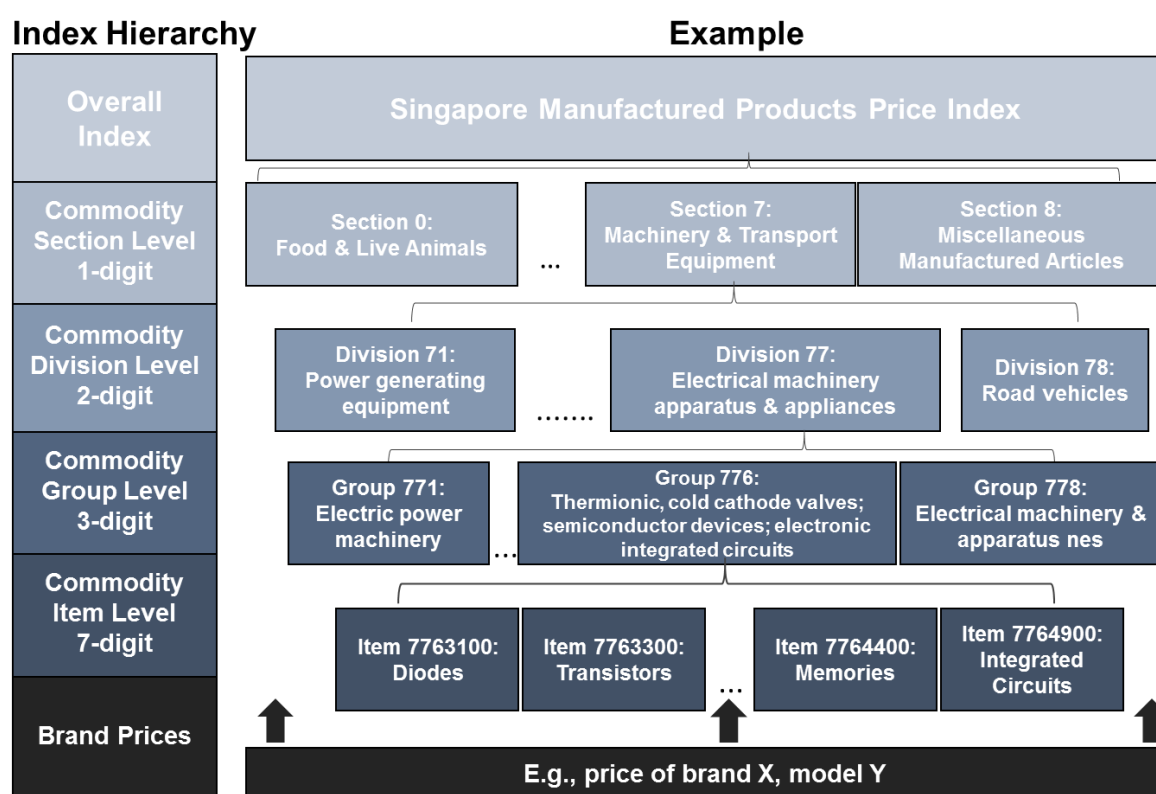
Index Hierarchy

Example

Overall Index

Singapore Manufactured Products Price Index

Commodity Section Level 1-digit

Section 0: Food & Live Animals

...

Section 7: Machinery & Transport Equipment

Section 8: Miscellaneous Manufactured Articles

Commodity Division Level 2-digit

Division 71: Power generating equipment

.......

Division 77: Electrical machinery apparatus & appliances

Division 78: Road vehicles

Commodity Group Level 3-digit

Group 771: Electric power machinery

...

Group 776: Thermionic, cold cathode valves; semiconductor devices; electronic integrated circuits

Group 778: Electrical machinery & apparatus nes

Commodity Item Level 7-digit

Item 7763100: Diodes

Item 7763300: Transistors

...

Item 7764400: Memories

Item 7764900: Integrated Circuits

Brand Prices

E.g., price of brand X, model Y